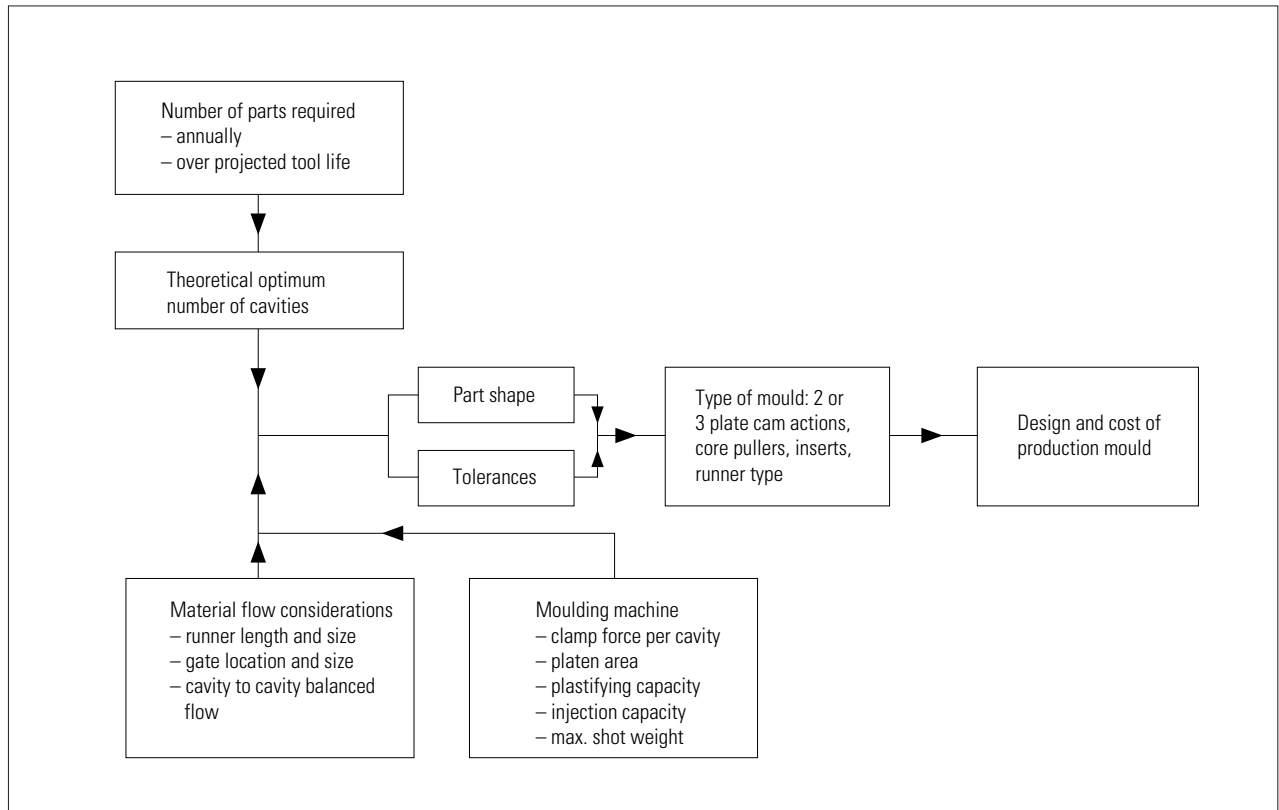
Number of parts required
– annually
– over projected tool life

Theoretical optimum number of cavities

Part shape

Tolerances

Type of mould: 2 or 3 plate cam actions, core pullers, inserts, runner type

Design and cost of production mould

Material flow considerations
– runner length and size
– gate location and size
– cavity to cavity balanced flow

Moulding machine
– clamp force per cavity
– platen area
– plastifying capacity
– injection capacity
– max. shot weight